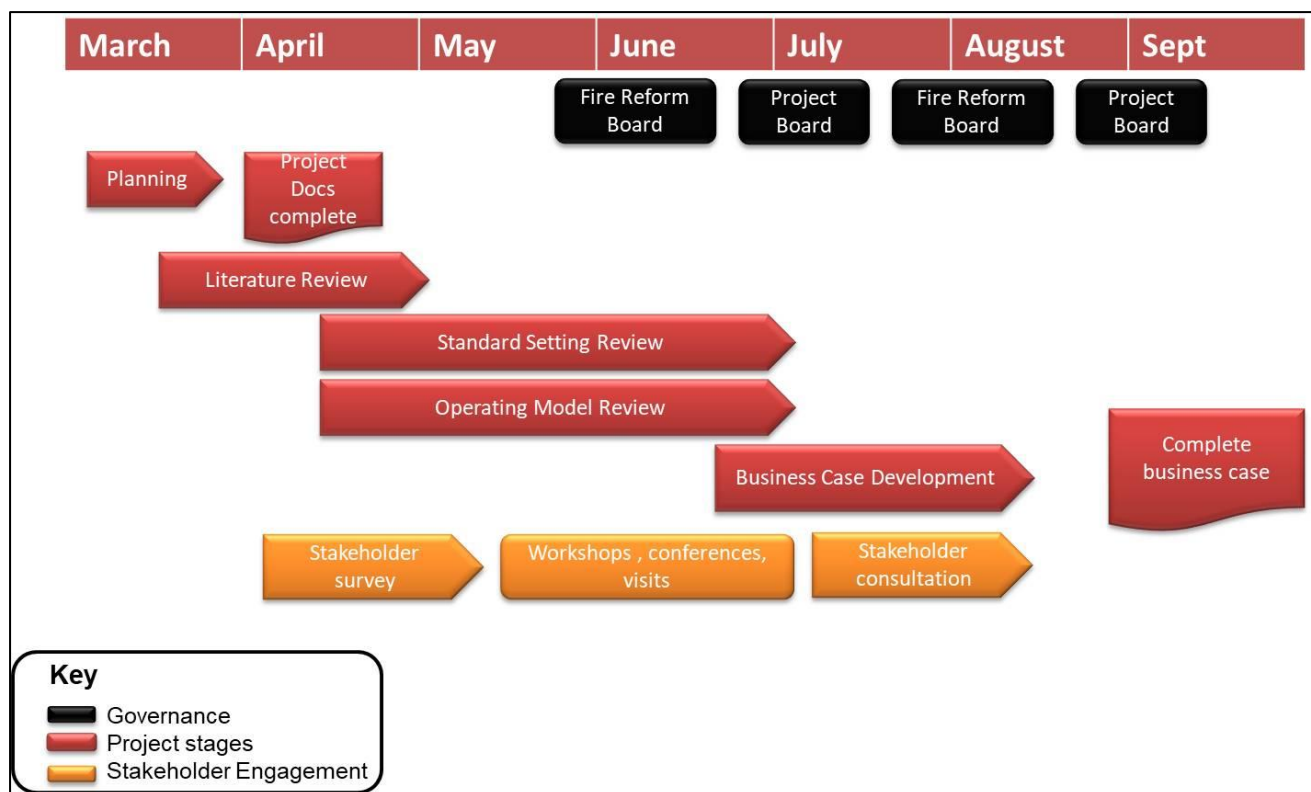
| March | April | May | June | July | August | Sept |
|---|---|---|---|---|---|---|

Fire Reform Board

Project Board

Fire Reform Board

Project Board

Planning

Project Docs complete

Literature Review

Standard Setting Review

Operating Model Review

Business Case Development

Complete business case

Stakeholder survey

Workshops , conferences, visits

Stakeholder consultation

Key

Governance

Project stages

Stakeholder Engagement